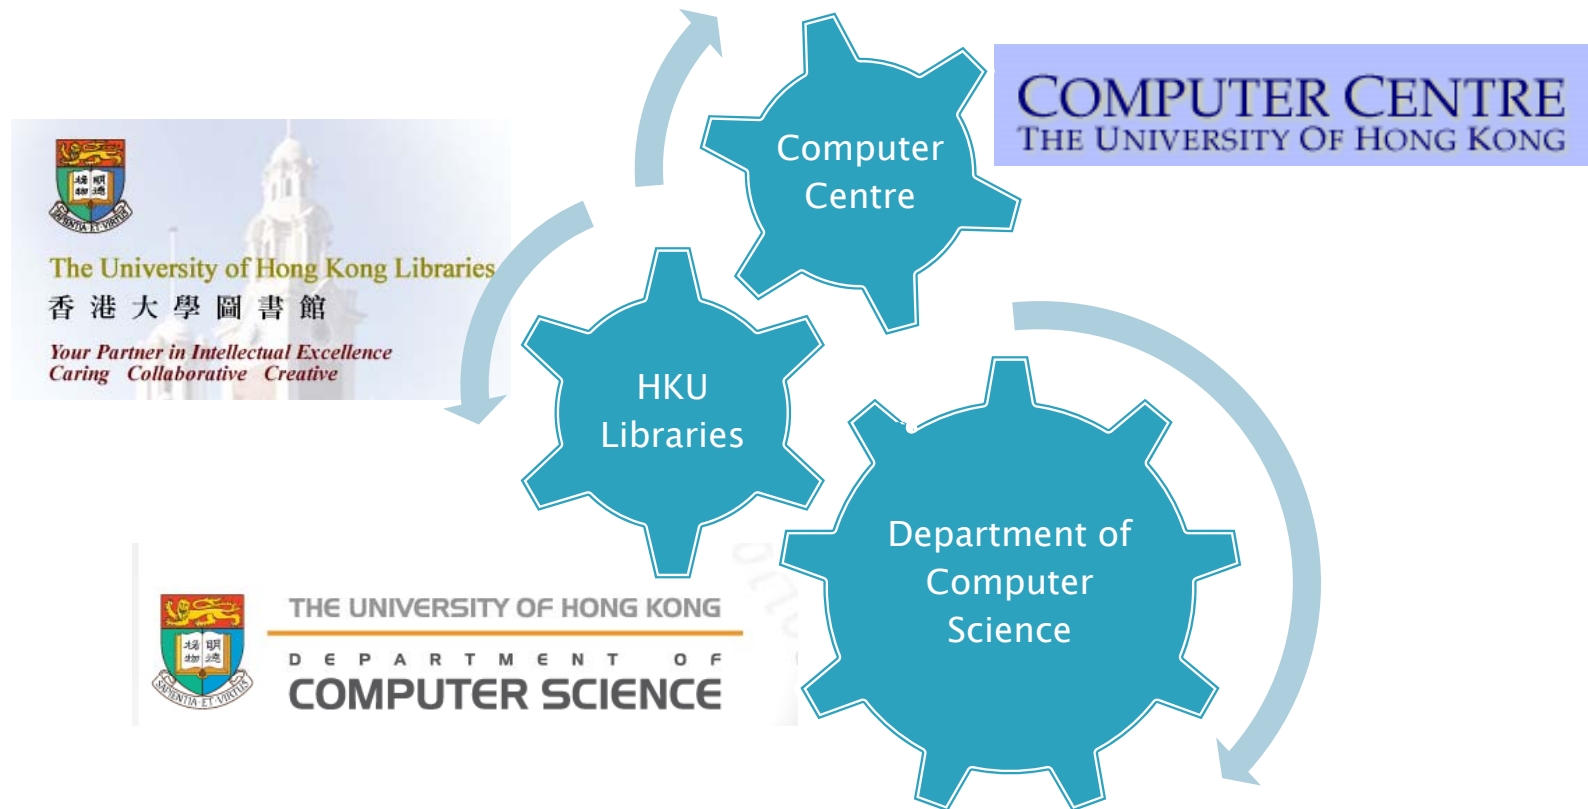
The University of Hong Kong Libraries
香 港 大 學 圖 書 館
Your Partner in Intellectual Excellence
Caring Collaborative Creative

Computer Centre

COMPUTER CENTRE
THE UNIVERSITY OF HONG KONG

HKU Libraries

Department of Computer Science

THE UNIVERSITY OF HONG KONG
DEPARTMENT OF
COMPUTER SCIENCE

SAPIENTIA ET VIRTUS